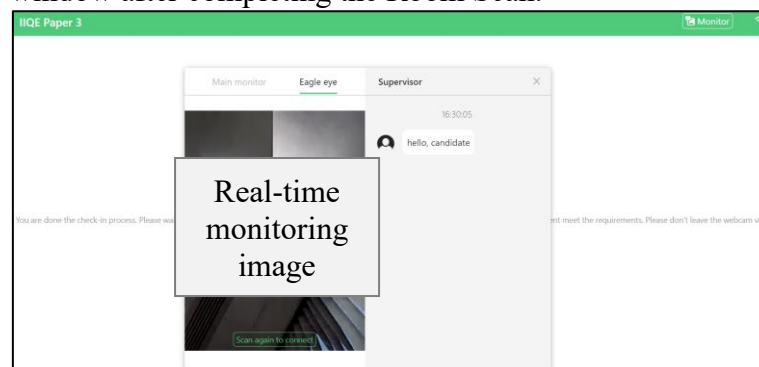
window after completing the Room Scan.

IIQE Paper 3

Monitor

Main monitor

Eagle eye

Supervisor

×

16:30:05

hello, candidate

Real-time monitoring image

You are done the check-in process. Please wa

nt meet the requirements. Please don't leave the webcam v

Scan again to connect